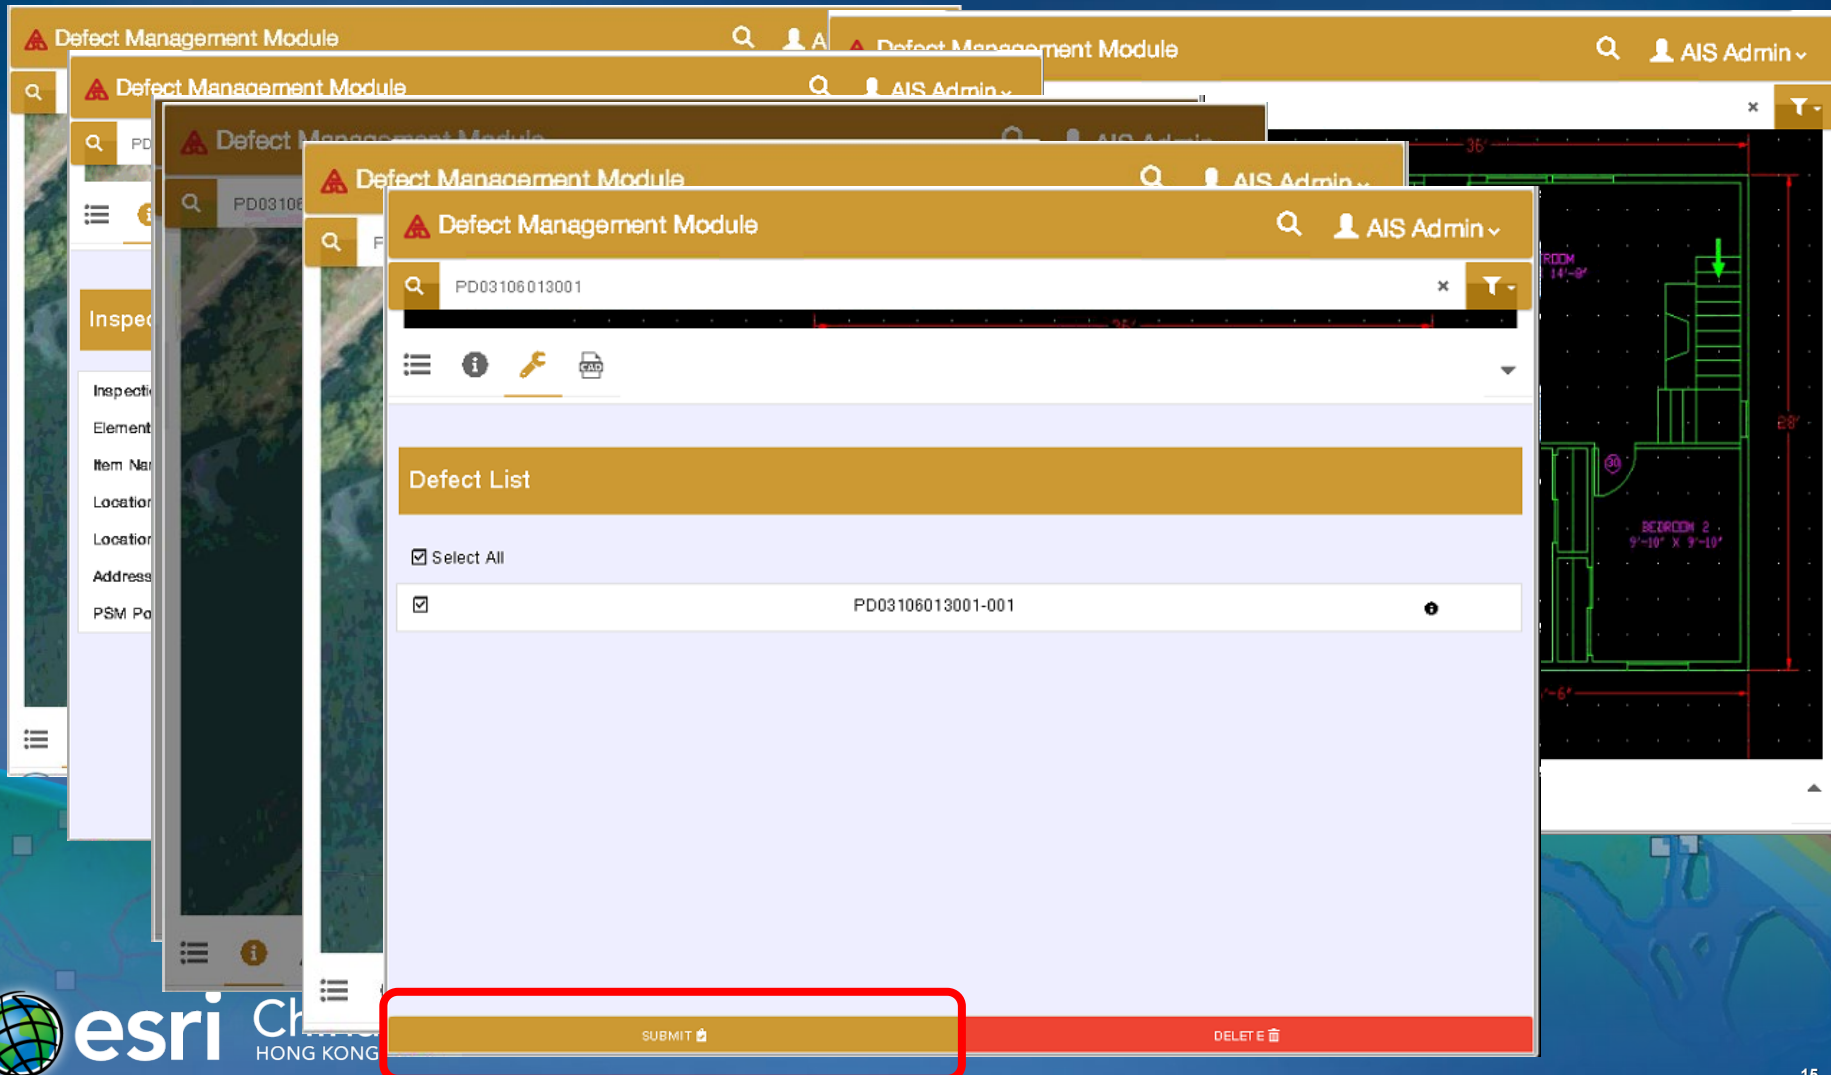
Defect Management Module
A

Defect Management Module
AIS Admin

Defect Management Module
AIS Admin
PD

Inspec
Inspecti
Element
Item Na
Location
Location
Address
PSM Po

Defect Management Module
AIS Admin
PD03106

Defect Management Module
AIS Admin
F

Defect Management Module
AIS Admin
PD03106013001
×

Defect List
Select All
PD03106013001-001

SUBMIT
DELETE

×
36'
ROOM 14'-0"
BEDROOM 2 9'-10" X 9'-10"
28'

esri China
HONG KONG
15